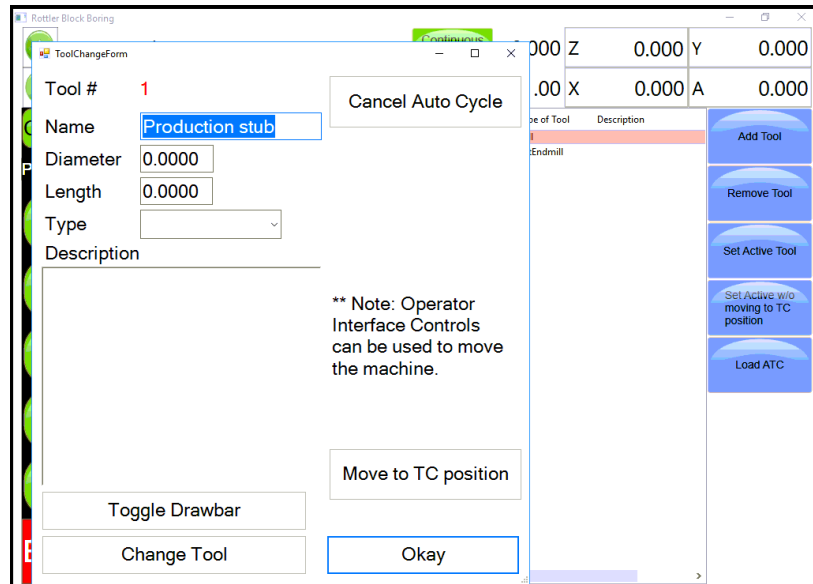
Rottler Block Boring

Continuous

.000 Z 0.000 Y 0.000

.00 X 0.000 A 0.000

ToolChangeForm

Tool # 1

Name Production stub

Diameter 0.0000

Length 0.0000

Type

Description

Cancel Auto Cycle

** Note: Operator Interface Controls can be used to move the machine.

Move to TC position

Toggle Drawbar

Change Tool

Okay

pe of Tool Description

Endmill

Add Tool

Remove Tool

Set Active Tool

Set Active w/o moving to TC position

Load ATC